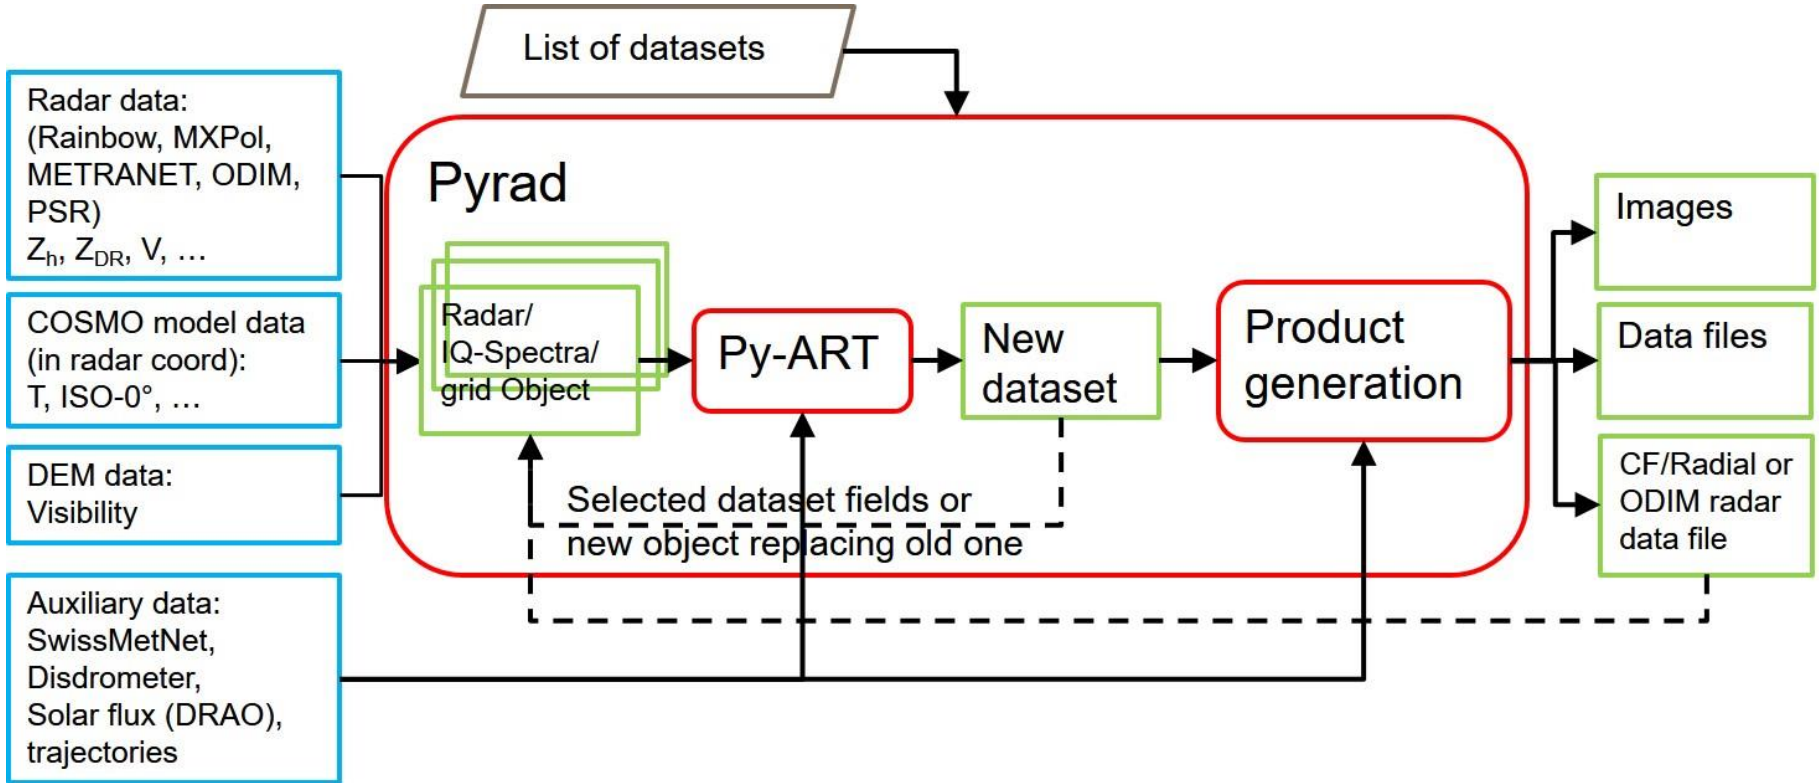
List of datasets

Radar data: (Rainbow, MXPol, METRANET, ODIM, PSR) $Z_h$, $Z_{DR}$, V, …

COSMO model data (in radar coord): T, ISO-0°, …

DEM data: Visibility

Auxiliary data: SwissMetNet, Disdrometer, Solar flux (DRAO), trajectories

Pyrad

Radar/ IQ-Spectra/ grid Object

Py-ART

New dataset

Product generation

Selected dataset fields or new object replacing old one

Images

Data files

CF/Radial or ODIM radar data file